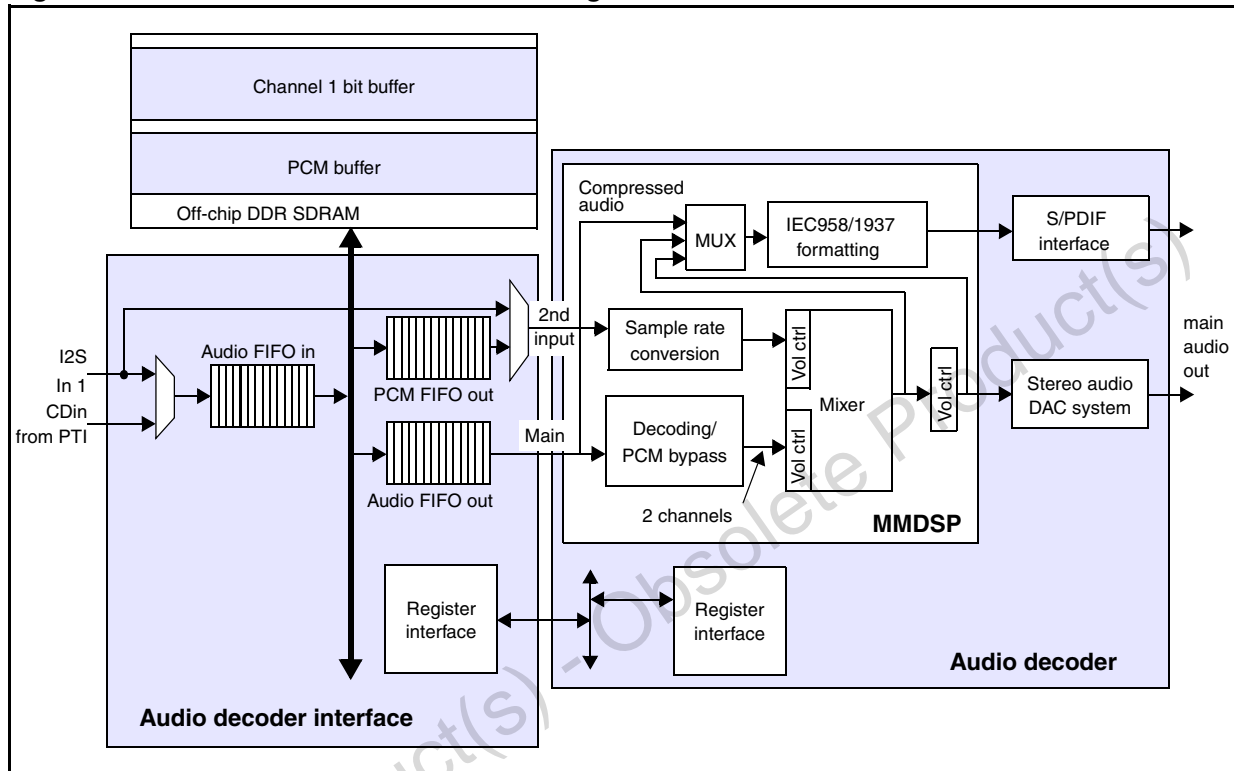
Channel 1 bit buffer

PCM buffer

Off-chip DDR SDRAM

Compressed audio

MUX

IEC958/1937 formatting

S/PDIF interface

2nd input

Sample rate conversion

Vol ctrl

Mixer

Vol ctrl

main audio out

I2S In 1

CDin from PTI

Audio FIFO in

PCM FIFO out

Stereo audio DAC system

Main

Decoding/ PCM bypass

Vol ctrl

Audio FIFO out

2 channels

MMDSP

Register interface

Register interface

Audio decoder

Audio decoder interface

Product(s) - Obsolete Product(s)